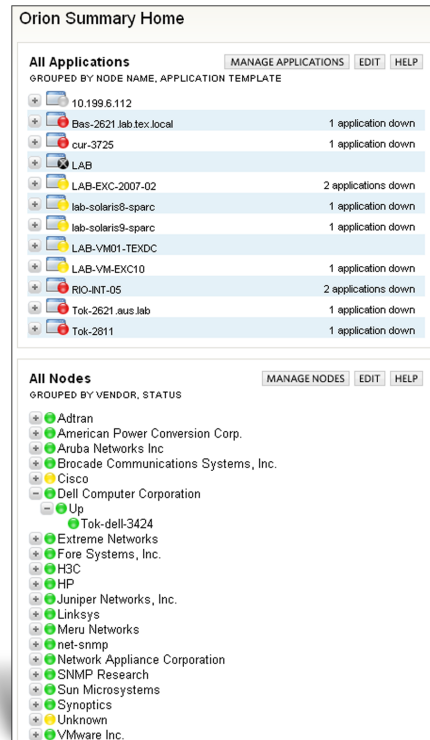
Orion Summary Home

All Applications
MANAGE APPLICATIONS EDIT HELP
GROUPED BY NODE NAME, APPLICATION TEMPLATE

| | |
|---|---|
| 10.199.6.112 | |
| Bas-2621.lab.tex.local | 1 application down |
| cur-3725 | 1 application down |
| LAB | |
| LAB-EXC-2007-02 | 2 applications down |
| lab-solaris8-sparc | 1 application down |
| lab-solaris9-sparc | 1 application down |
| LAB-VM01-TEXDC | |
| LAB-VM-EXC10 | 1 application down |
| RIO-INT-05 | 2 applications down |
| Tok-2621.aus.lab | 1 application down |
| Tok-2811 | 1 application down |

All Nodes
MANAGE NODES EDIT HELP
GROUPED BY VENDOR, STATUS

Adtran
American Power Conversion Corp.
Aruba Networks Inc
Brocade Communications Systems, Inc.
Cisco
Dell Computer Corporation
Up
Tok-dell-3424
Extreme Networks
Fore Systems, Inc.
H3C
HP
Juniper Networks, Inc.
Linksys
Meru Networks
net-snmp
Network Appliance Corporation
SNMP Research
Sun Microsystems
Synoptics
Unknown
VMware Inc.